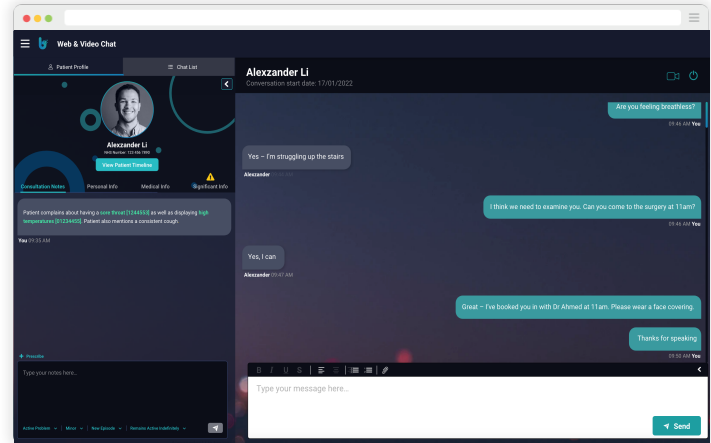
Web & Video Chat

Patient Profile

Chat List

Alexzander Li

NHS Number: 123 456 7890

View Patient Timeline

Consultation Notes

Personal Info

Medical Info

Significant Info

Patient complains about having a sore throat [1244553] as well as displaying high temperatures [51234455]. Patient also mentions a consistent cough.

You 09:35 AM

+ Prescribe

Type your notes here...

Active Problem

Minor

New Episode

Remains Active Indefinitely

Alexzander Li

Conversation start date: 17/01/2022

Are you feeling breathless?

09:46 AM You

Yes – I'm struggling up the stairs

Alexzander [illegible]

I think we need to examine you. Can you come to the surgery at 11am?

09:46 AM You

Yes, I can

Alexzander 09:47 AM

Great – I've booked you in with Dr Ahmed at 11am. Please wear a face covering.

Thanks for speaking

09:50 AM You

B I U S

Type your message here...

Send